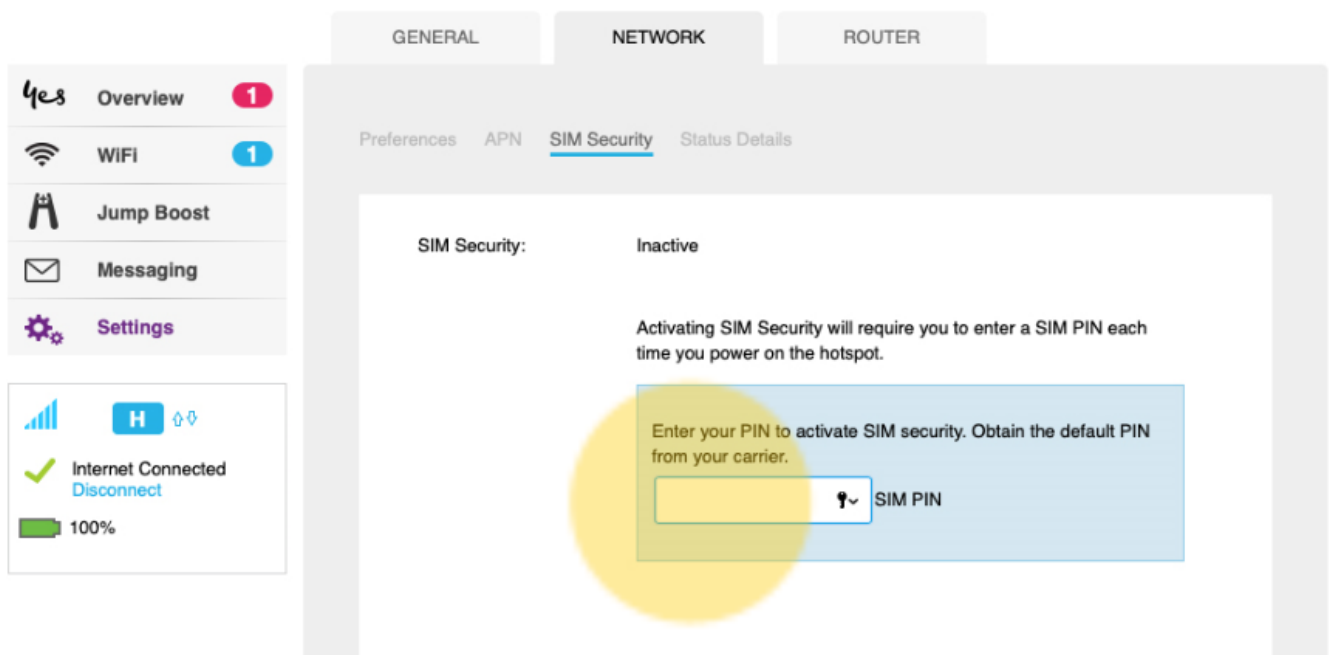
GENERAL NETWORK ROUTER

yes Overview 1
WiFi 1
Jump Boost
Messaging
Settings

H

Internet Connected
Disconnect

100%

Preferences APN SIM Security Status Details

SIM Security: Inactive

Activating SIM Security will require you to enter a SIM PIN each time you power on the hotspot.

Enter your PIN to activate SIM security. Obtain the default PIN from your carrier.

SIM PIN